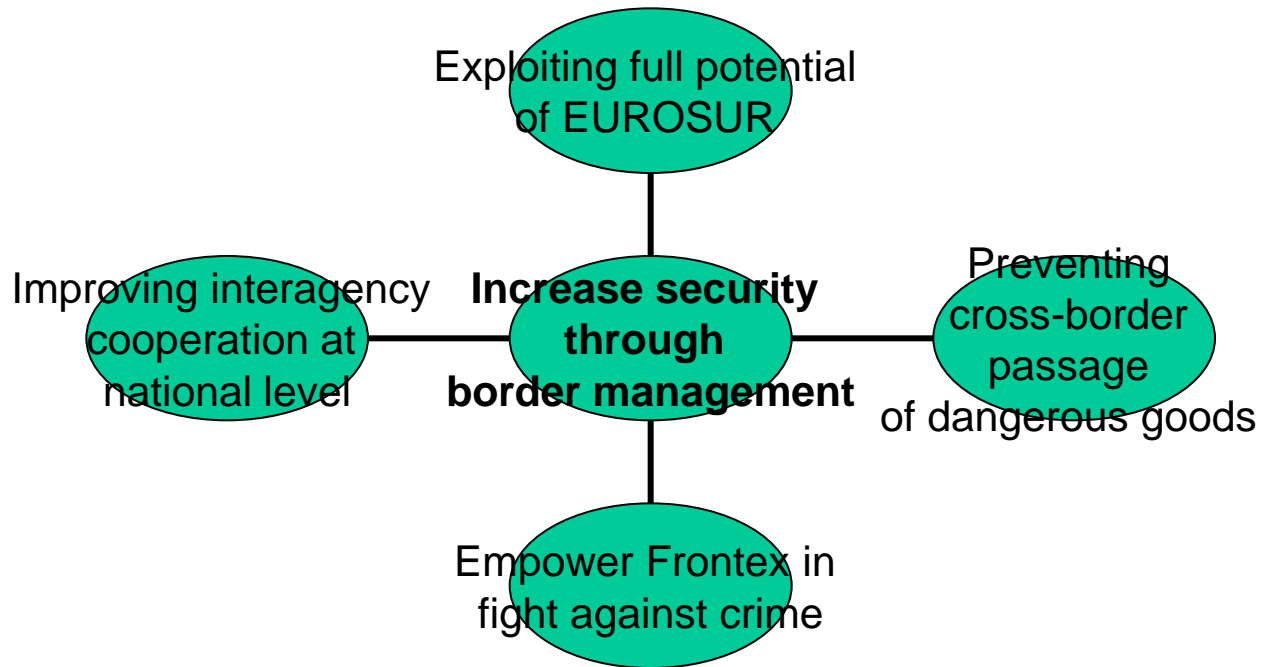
Exploiting full potential of EUROSUR

Improving interagency cooperation at national level

**Increase security through border management**

Preventing cross-border passage of dangerous goods

Empower Frontex in fight against crime